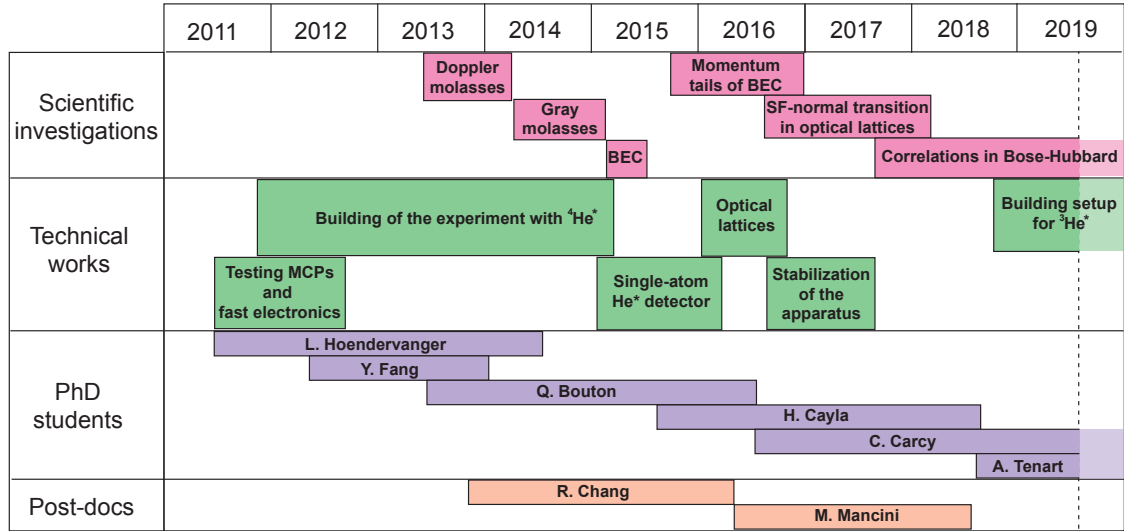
| | 2011 | 2012 | 2013 | 2014 | 2015 | 2016 | 2017 | 2018 | 2019 |
|---|---|---|---|---|---|---|---|---|---|

Scientific investigations

Doppler molasses

Gray molasses

BEC

Momentum tails of BEC

SF-normal transition in optical lattices

Correlations in Bose-Hubbard

Technical works

Building of the experiment with $^4$He*

Testing MCPs and fast electronics

Single-atom He* detector

Optical lattices

Stabilization of the apparatus

Building setup for $^3$He*

PhD students

L. Hoendervanger

Y. Fang

Q. Bouton

H. Cayla

C. Carcy

A. Tenart

Post-docs

R. Chang

M. Mancini